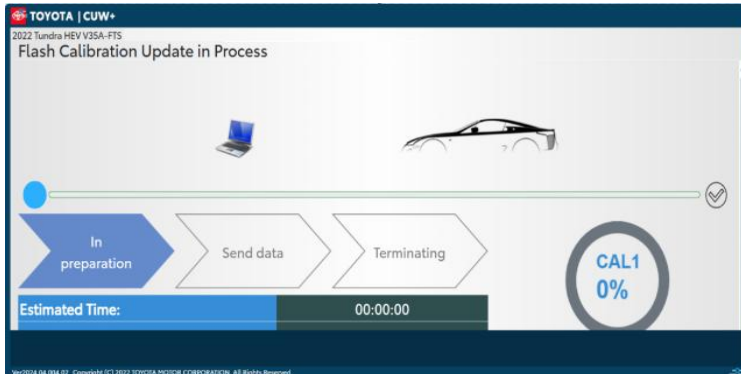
TOYOTA | CUW+

2022 Tundra HEV V35A-FTS

Flash Calibration Update in Process

In preparation

Send data

Terminating

CAL1
0%

Estimated Time:

00:00:00

Ver2024.04.004.02 Copyright (C) 2022 TOYOTA MOTOR CORPORATION. All Rights Reserved.